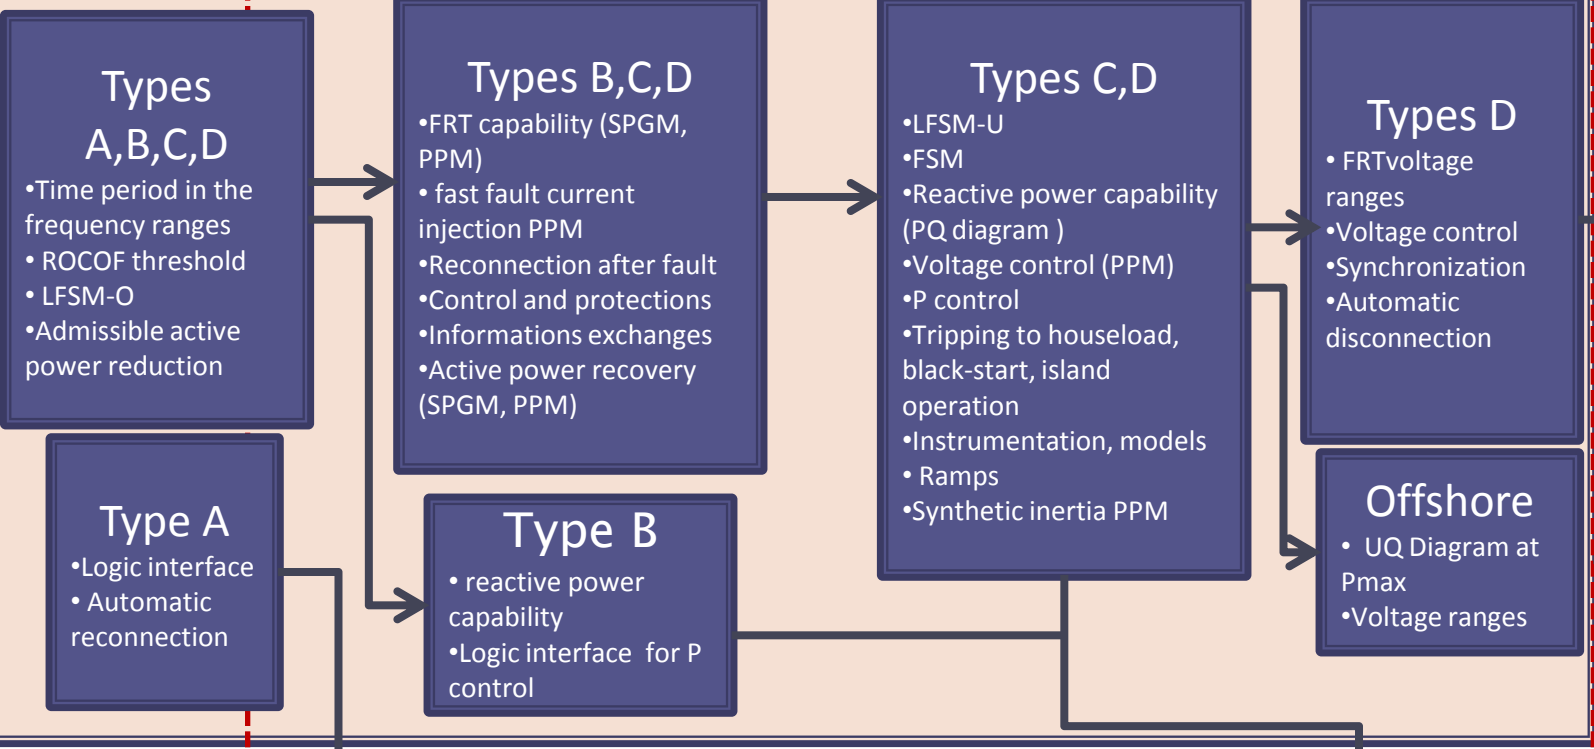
Types A,B,C,D
•Time period in the frequency ranges
• ROCOF threshold
• LFSM-O
•Admissible active power reduction

Type A
•Logic interface
• Automatic reconnection

Types B,C,D
•FRT capability (SPGM, PPM)
• fast fault current injection PPM
•Reconnection after fault
•Control and protections
•Informations exchanges
•Active power recovery (SPGM, PPM)

Type B
• reactive power capability
•Logic interface for P control

Types C,D
•LFSM-U
•FSM
•Reactive power capability (PQ diagram )
•Voltage control (PPM)
•P control
•Tripping to houseload, black-start, island operation
•Instrumentation, models
• Ramps
•Synthetic inertia PPM

Types D
• FRTvoltage ranges
•Voltage control
•Synchronization
•Automatic disconnection

Offshore
• UQ Diagram at Pmax
•Voltage ranges